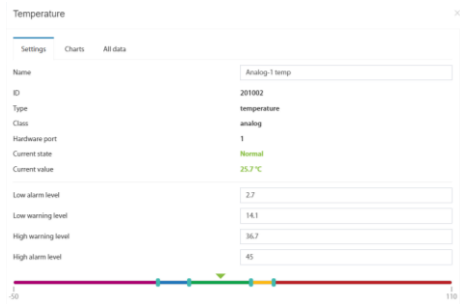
Temperature

×

Settings Charts All data

| | |
|---|---|
| Name | Analog-1 temp |
| ID | 201002 |
| Type | temperature |
| Class | analog |
| Hardware port | 1 |
| Current state | Normal |
| Current value | 25.7 °C |
| Low alarm level | 2.7 |
| Low warning level | 14.1 |
| High warning level | 36.7 |
| High alarm level | 45 |

-50

110